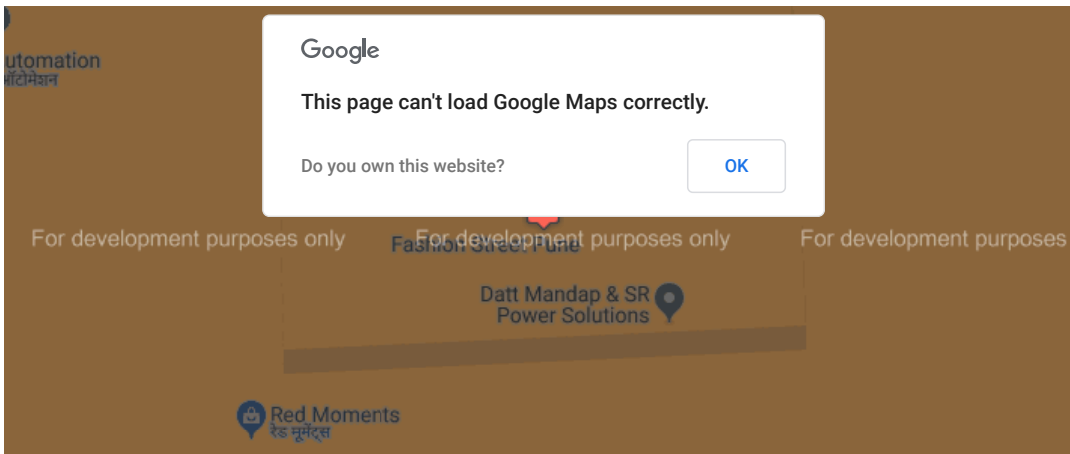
utomation
ऑटोमेशन

Google

This page can't load Google Maps correctly.

Do you own this website?

OK

For development purposes only

Fashion Street Pune

For development purposes only

For development purposes

Datt Mandap & SR Power Solutions

Red Moments
रेड मूमेंट्स